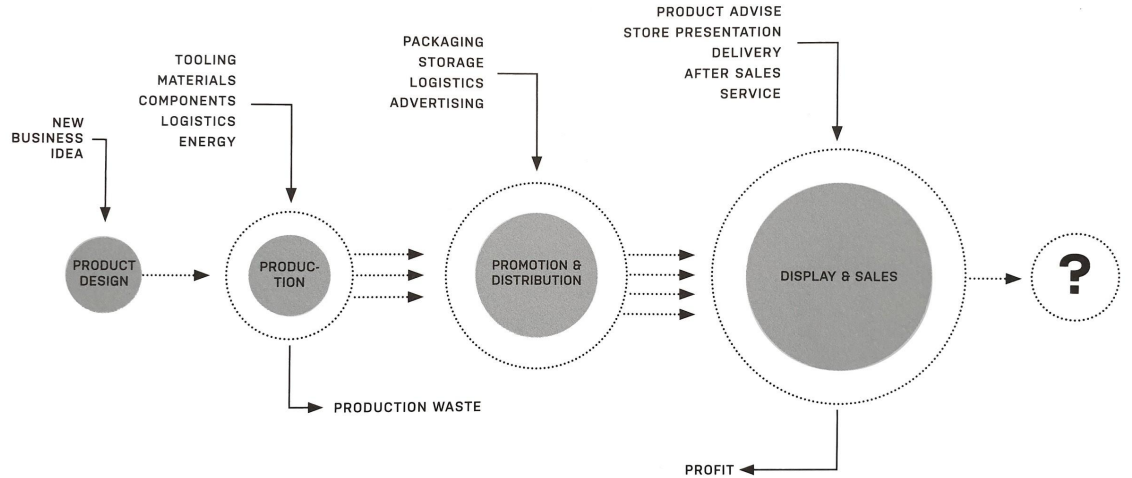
NEW BUSINESS IDEA

PRODUCT DESIGN

TOOLING
MATERIALS
COMPONENTS
LOGISTICS
ENERGY

PRODUC-TION

PRODUCTION WASTE

PACKAGING
STORAGE
LOGISTICS
ADVERTISING

PROMOTION & DISTRIBUTION

PRODUCT ADVISE
STORE PRESENTATION
DELIVERY
AFTER SALES
SERVICE

DISPLAY & SALES

PROFIT

?